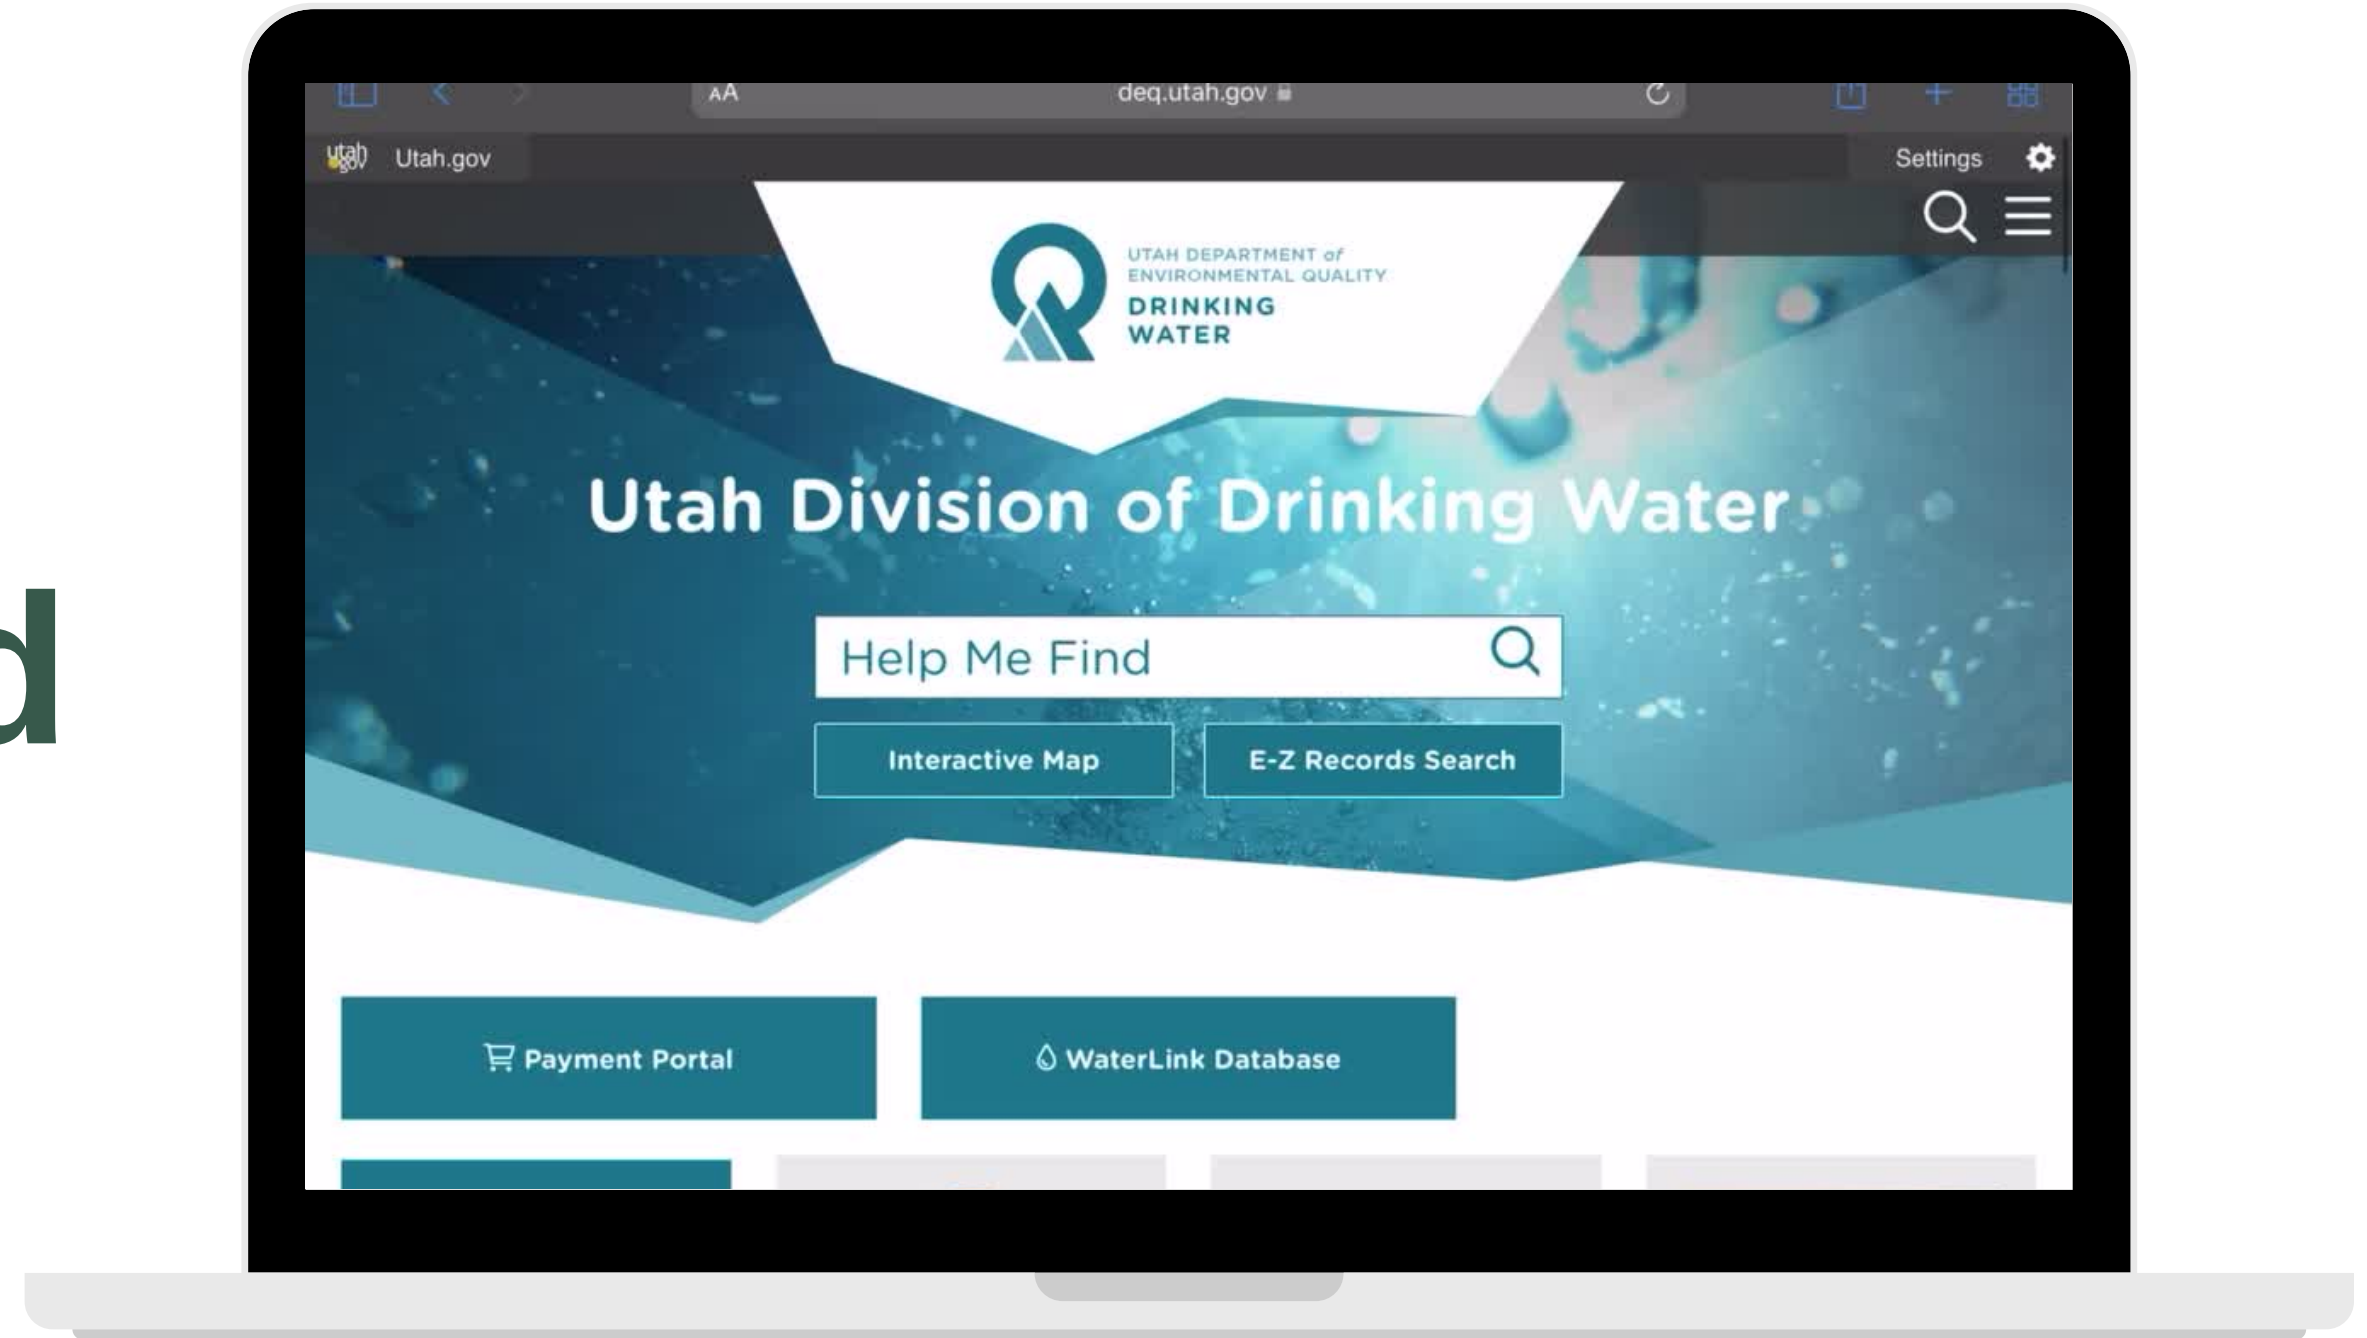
d

AA deq.utah.gov

utah gov Utah.gov

Settings

UTAH DEPARTMENT of ENVIRONMENTAL QUALITY
DRINKING WATER

Utah Division of Drinking Water

Help Me Find

Interactive Map

E-Z Records Search

Payment Portal

WaterLink Database